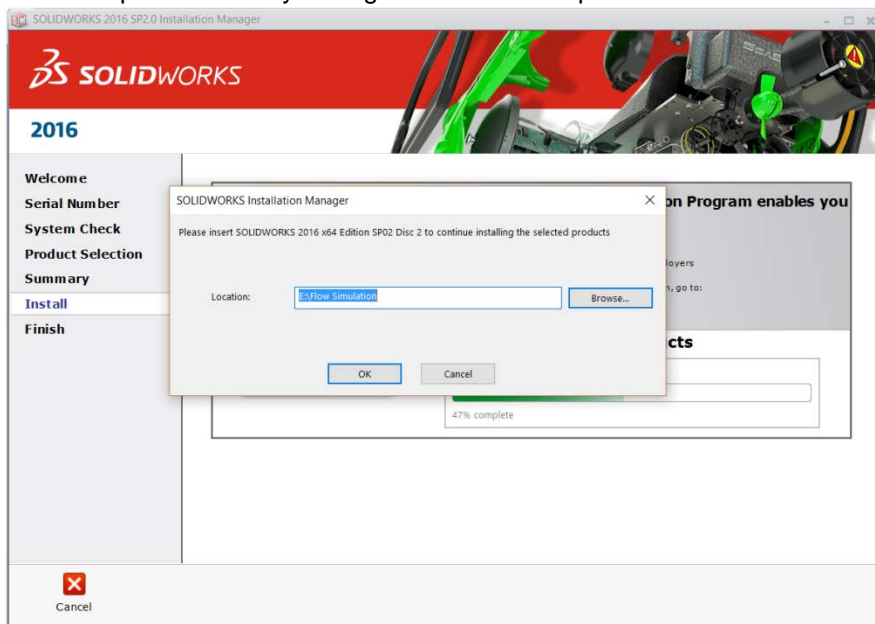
SOLIDWORKS 2016 SP2.0 Installation Manager

SOLIDWORKS

2016

Welcome
Serial Number
System Check
Product Selection
Summary
Install
Finish

on Program enables you

loyers

n, go to:

cts

47% complete

SOLIDWORKS Installation Manager

Please insert SOLIDWORKS 2016 x64 Edition SP02 Disc 2 to continue installing the selected products

Location: E:\Flow Simulation Browse...

OK Cancel

Cancel